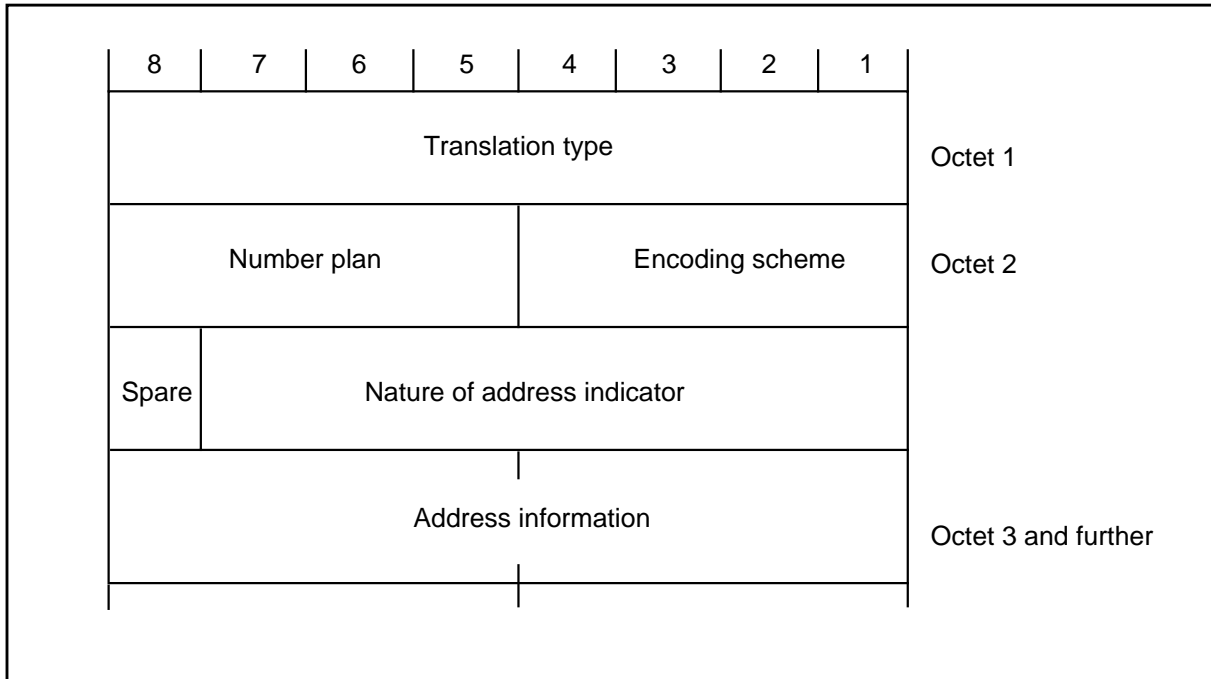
| 8 | 7 | 6 | 5 | 4 | 3 | 2 | 1 |  |
|---|---|---|---|---|---|---|---|---|
| Translation type | | | | | | | | Octet 1 |
| Number plan | | | | Encoding scheme | | | | Octet 2 |
| Spare | Nature of address indicator | | | | | | | |
| Address information | | | | | | | | Octet 3 and further |